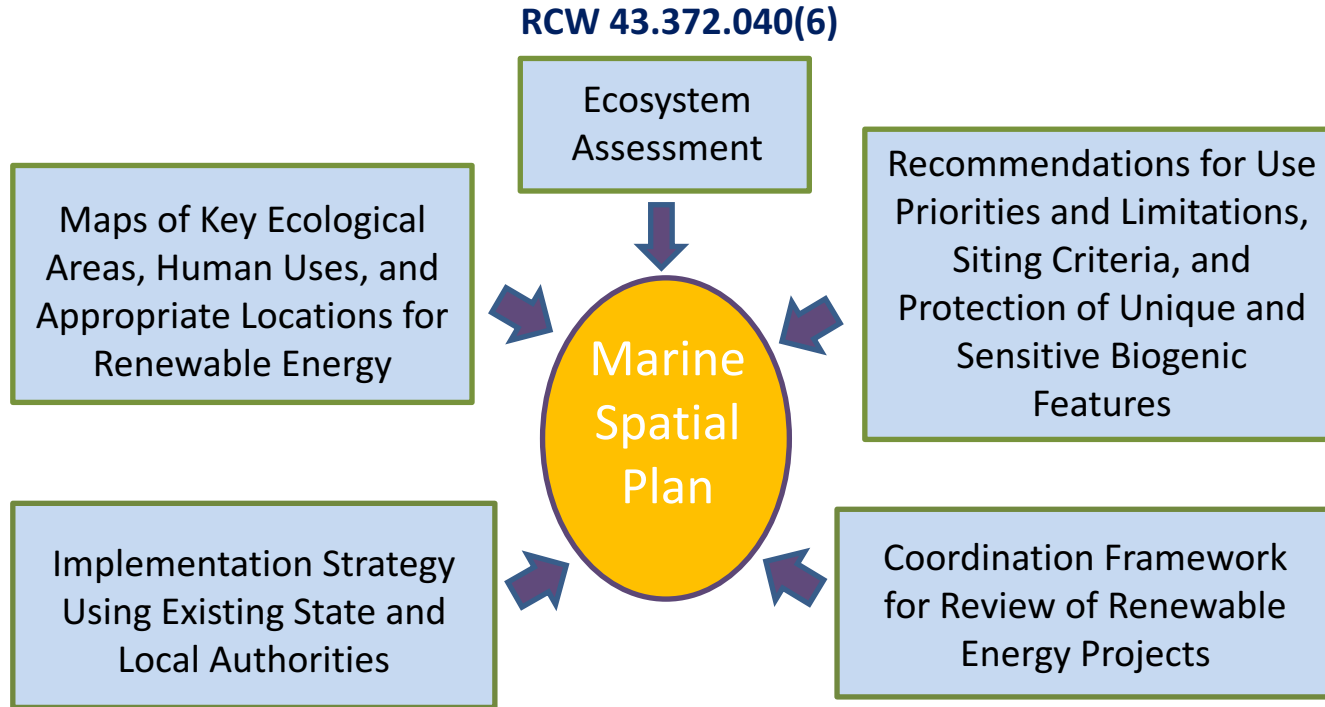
RCW 43.372.040(6)

Ecosystem Assessment

Maps of Key Ecological Areas, Human Uses, and Appropriate Locations for Renewable Energy

Recommendations for Use Priorities and Limitations, Siting Criteria, and Protection of Unique and Sensitive Biogenic Features

Marine Spatial Plan

Implementation Strategy Using Existing State and Local Authorities

Coordination Framework for Review of Renewable Energy Projects